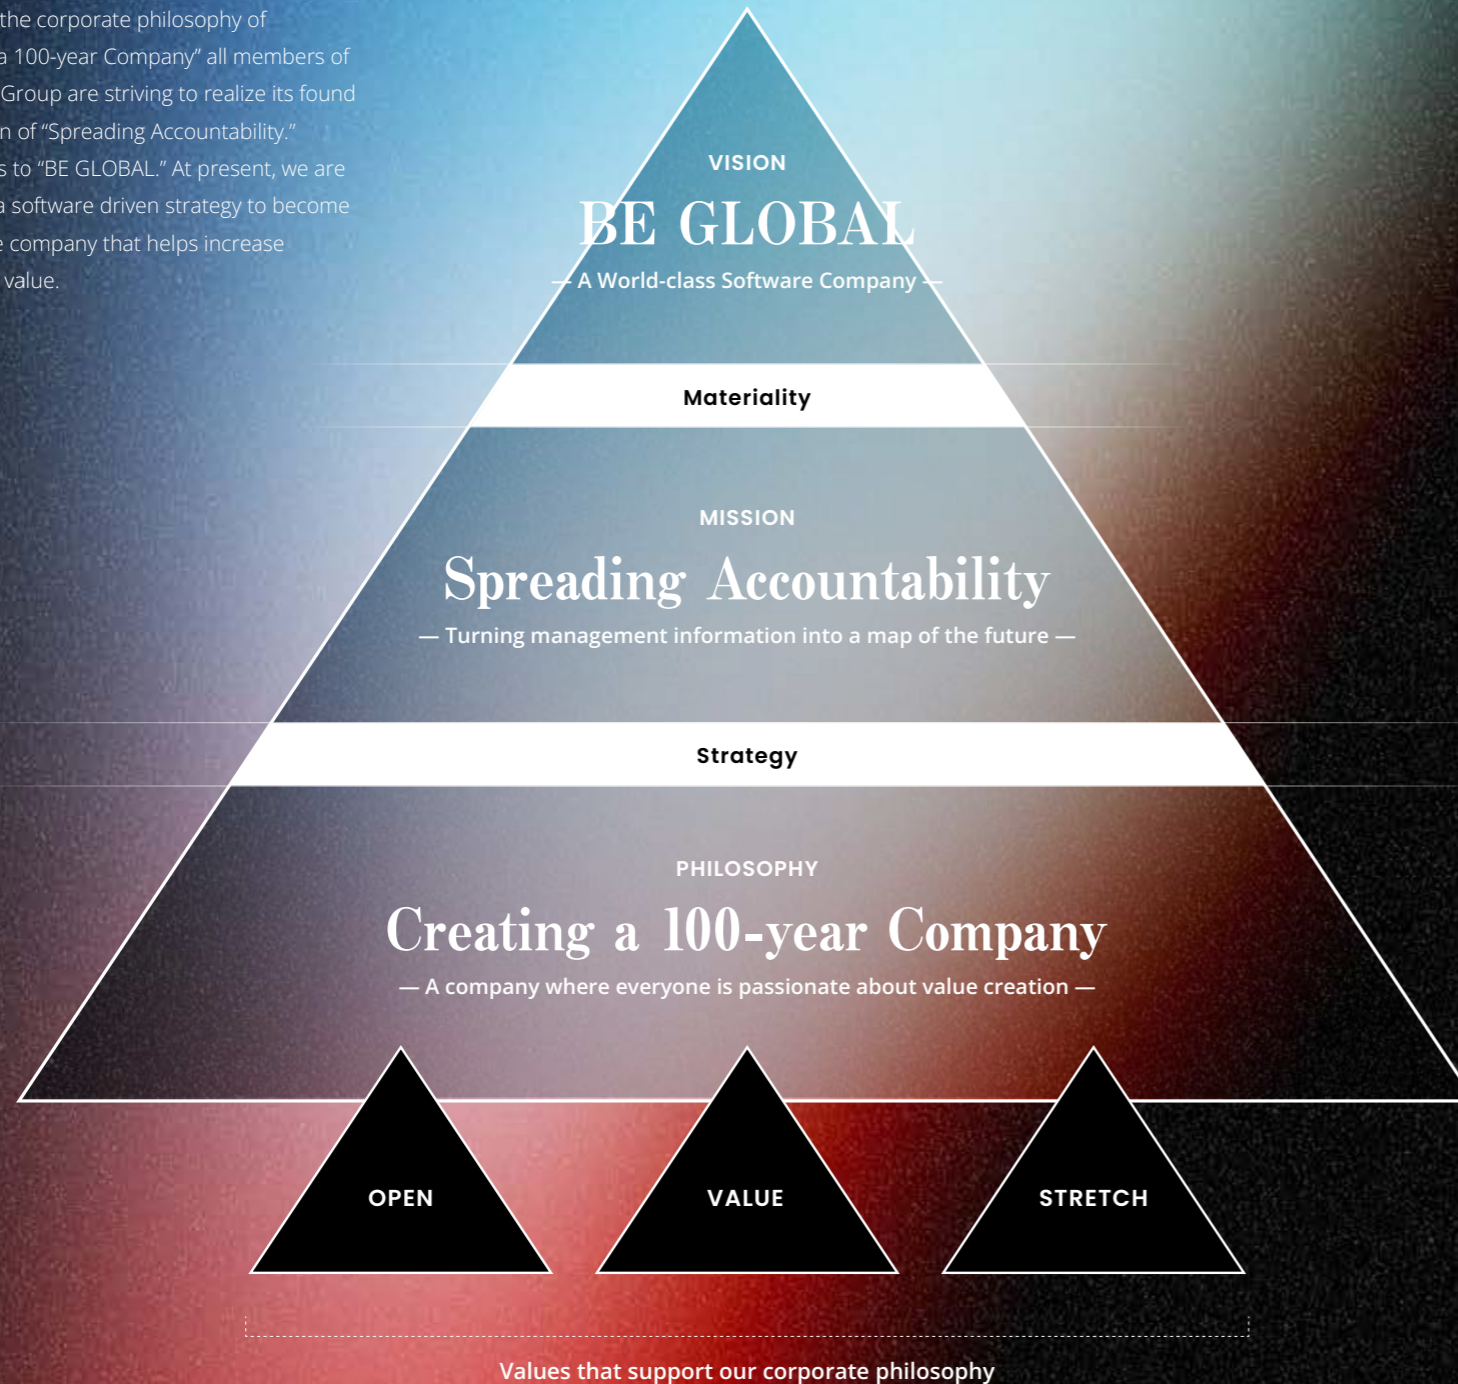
the corporate philosophy of a 100-year Company" all members of Group are striving to realize its found n of "Spreading Accountability." s to "BE GLOBAL." At present, we are a software driven strategy to become e company that helps increase value.

VISION

BE GLOBAL

— A World-class Software Company —

Materiality

MISSION

Spreading Accountability

— Turning management information into a map of the future —

Strategy

PHILOSOPHY

Creating a 100-year Company

— A company where everyone is passionate about value creation —

OPEN

VALUE

STRETCH

Values that support our corporate philosophy